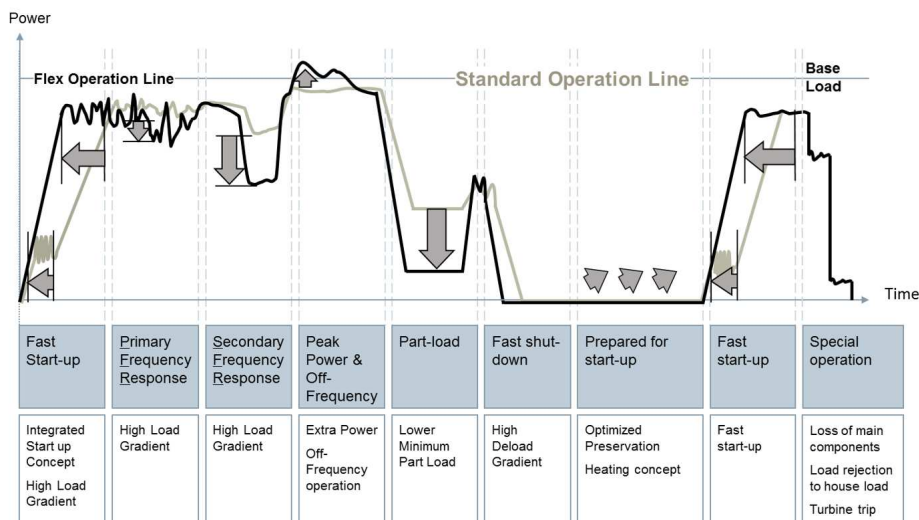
Power

Flex Operation Line

Standard Operation Line

Base Load

Time

| Fast Start-up | Primary Frequency Response | Secondary Frequency Response | Peak Power & Off-Frequency | Part-load | Fast shut-down | Prepared for start-up | Fast start-up | Special operation |
|---|---|---|---|---|---|---|---|---|
| Integrated Start up Concept High Load Gradient | High Load Gradient | High Load Gradient | Extra Power Off-Frequency operation | Lower Minimum Part Load | High Deload Gradient | Optimized Preservation Heating concept | Fast start-up | Loss of main components Load rejection to house load Turbine trip |